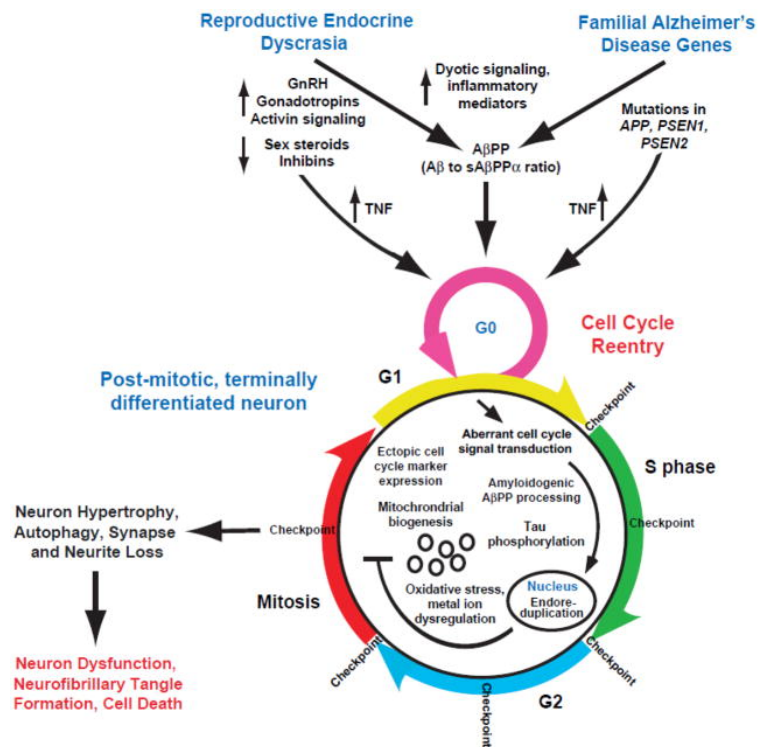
Reproductive Endocrine Dyscrasia

Familial Alzheimer's Disease Genes

↑ GnRH Gonadotropins Activin signaling

↓ Sex steroids Inhibins

↑ Dyotic signaling, inflammatory mediators

AβPP
(Aβ to sAβPPα ratio)

Mutations in *APP, PSEN1, PSEN2*

↑ TNF

TNF ↑

G0

Cell Cycle Reentry

Post-mitotic, terminally differentiated neuron

G1

Checkpoint

Aberrant cell cycle signal transduction

Ectopic cell cycle marker expression

Amyloidogenic AβPP processing

Mitochrondrial biogenesis

Tau phosphorylation

S phase

Checkpoint

Neuron Hypertrophy, Autophagy, Synapse and Neurite Loss

Checkpoint

Nucleus
Endore-duplication

Oxidative stress, metal ion dysregulation

Mitosis

Checkpoint

Checkpoint

Checkpoint

G2

Neuron Dysfunction, Neurofibrillary Tangle Formation, Cell Death